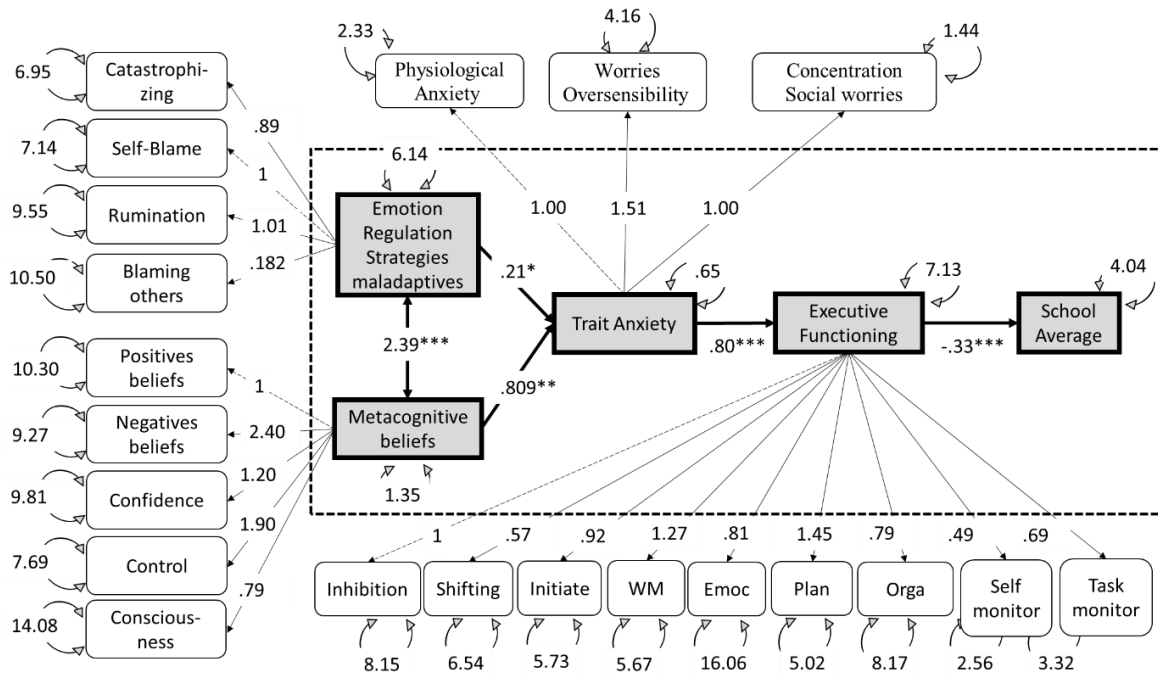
2.33

Physiological Anxiety

4.16

Worries Oversensibility

1.44

Concentration Social worries

6.95

Catastrophizing

.89

7.14

Self-Blame

1

6.14

9.55

Rumination

1.01

Emotion Regulation Strategies maladaptives

1.00

1.51

1.00

10.50

Blaming others

.182

.21*

.65

7.13

4.04

Trait Anxiety

Executive Functioning

School Average

2.39***

.80***

-.33***

10.30

Positives beliefs

1

.809**

Metacognitive beliefs

9.27

Negatives beliefs

2.40

1.20

9.81

Confidence

1.35

1.90

7.69

Control

.79

14.08

Consciousness

1

.57

.92

1.27

.81

1.45

.79

.49

.69

Inhibition

Shifting

Initiate

WM

Emoc

Plan

Orga

Self monitor

Task monitor

8.15

6.54

5.73

5.67

16.06

5.02

8.17

2.56

3.32